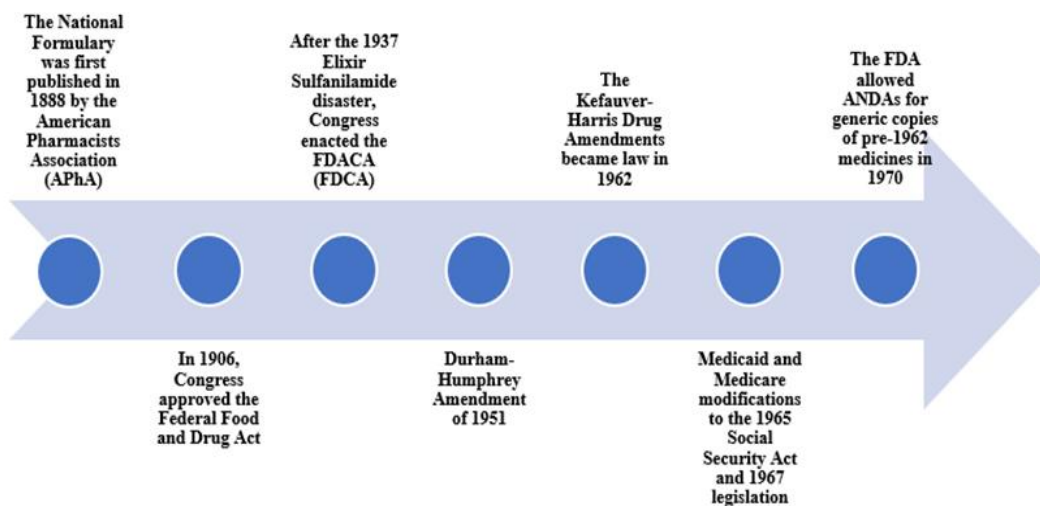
The National Formulary was first published in 1888 by the American Pharmacists Association (APhA)

In 1906, Congress approved the Federal Food and Drug Act

After the 1937 Elixir Sulfanilamide disaster, Congress enacted the FDACA (FDCA)

Durham-Humphrey Amendment of 1951

The Kefauver-Harris Drug Amendments became law in 1962

Medicaid and Medicare modifications to the 1965 Social Security Act and 1967 legislation

The FDA allowed ANDAs for generic copies of pre-1962 medicines in 1970